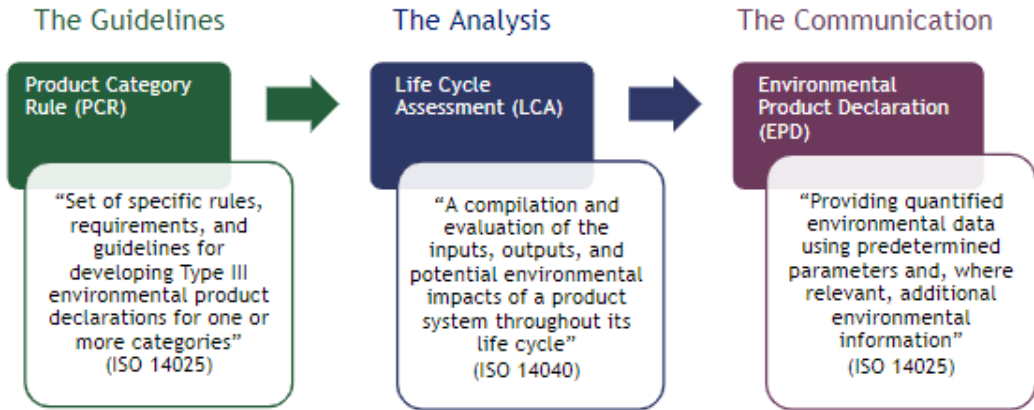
The Guidelines

Product Category Rule (PCR)

"Set of specific rules, requirements, and guidelines for developing Type III environmental product declarations for one or more categories" (ISO 14025)

The Analysis

Life Cycle Assessment (LCA)

"A compilation and evaluation of the inputs, outputs, and potential environmental impacts of a product system throughout its life cycle" (ISO 14040)

The Communication

Environmental Product Declaration (EPD)

"Providing quantified environmental data using predetermined parameters and, where relevant, additional environmental information" (ISO 14025)